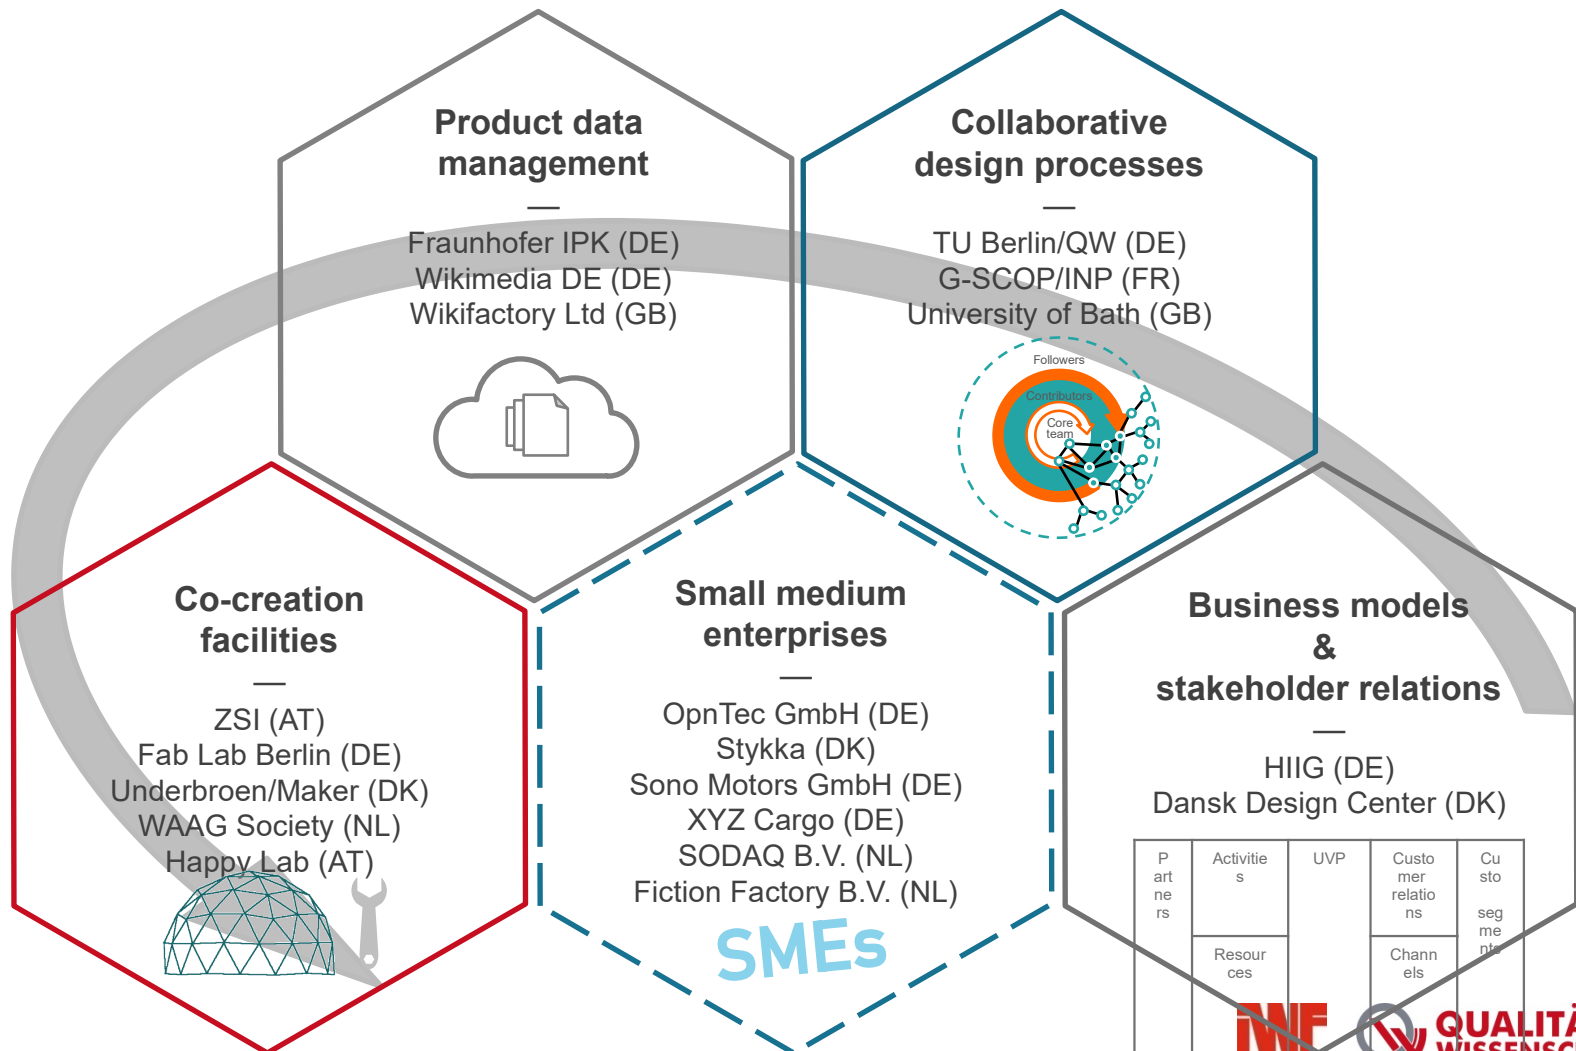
Product data management
—
Fraunhofer IPK (DE)
Wikimedia DE (DE)
Wikifactory Ltd (GB)

Collaborative design processes
—
TU Berlin/QW (DE)
G-SCOP/INP (FR)
University of Bath (GB)

Followers
Contributors
Core team

Co-creation facilities
—
ZSI (AT)
Fab Lab Berlin (DE)
Underbroen/Maker (DK)
WAAG Society (NL)
Happy Lab (AT)

Small medium enterprises
—
OpnTec GmbH (DE)
Stykka (DK)
Sono Motors GmbH (DE)
XYZ Cargo (DE)
SODAQ B.V. (NL)
Fiction Factory B.V. (NL)
SMEs

Business models & stakeholder relations
—
HIIG (DE)
Dansk Design Center (DK)

Partners
Activities
UVP
Customer relations
Customer segments
Resources
Channels

IWF
QUALITÄ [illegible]
WISSENSC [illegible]